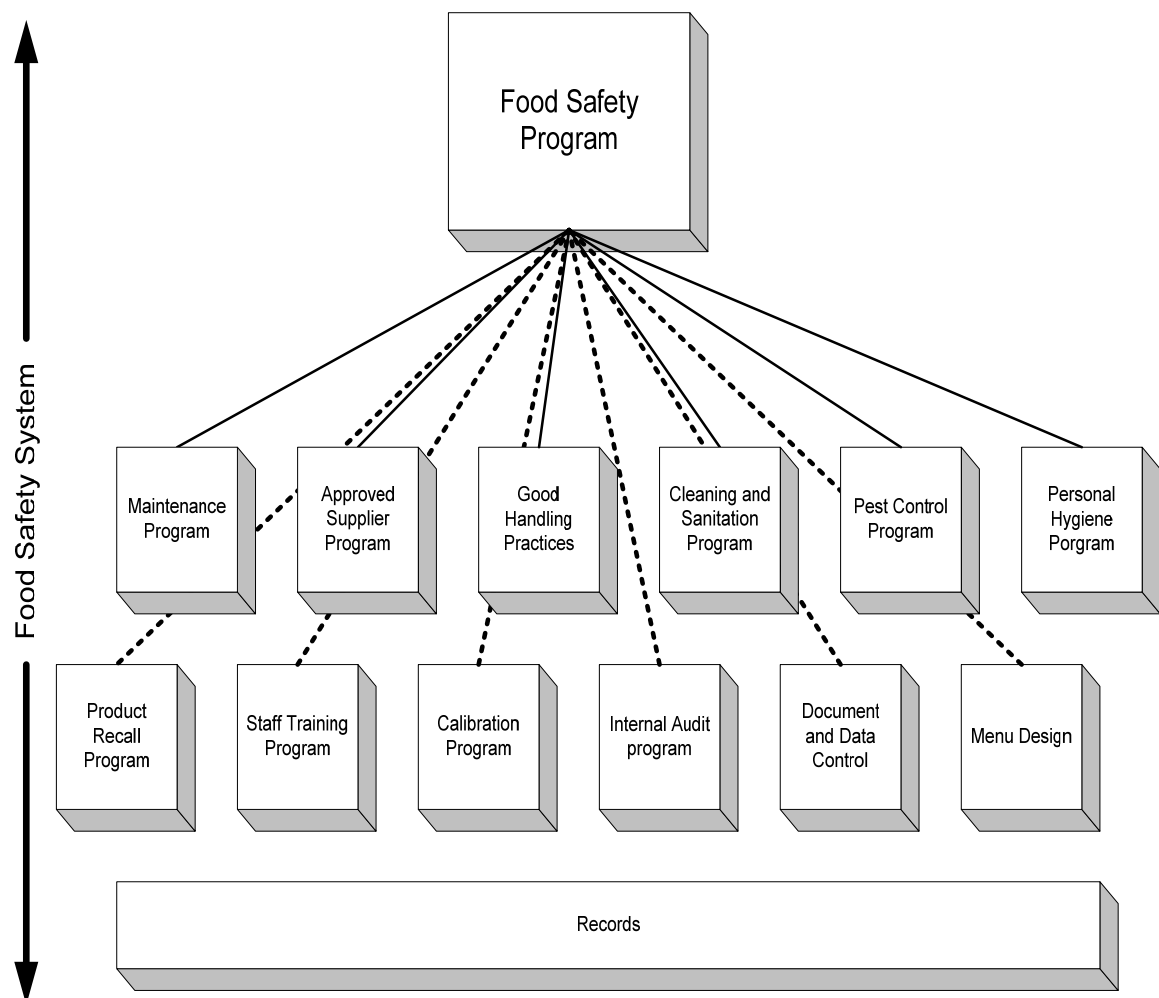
Food Safety System

Food Safety Program

Maintenance Program

Approved Supplier Program

Good Handling Practices

Cleaning and Sanitation Program

Pest Control Program

Personal Hygiene Porgram

Product Recall Program

Staff Training Program

Calibration Program

Internal Audit program

Document and Data Control

Menu Design

Records